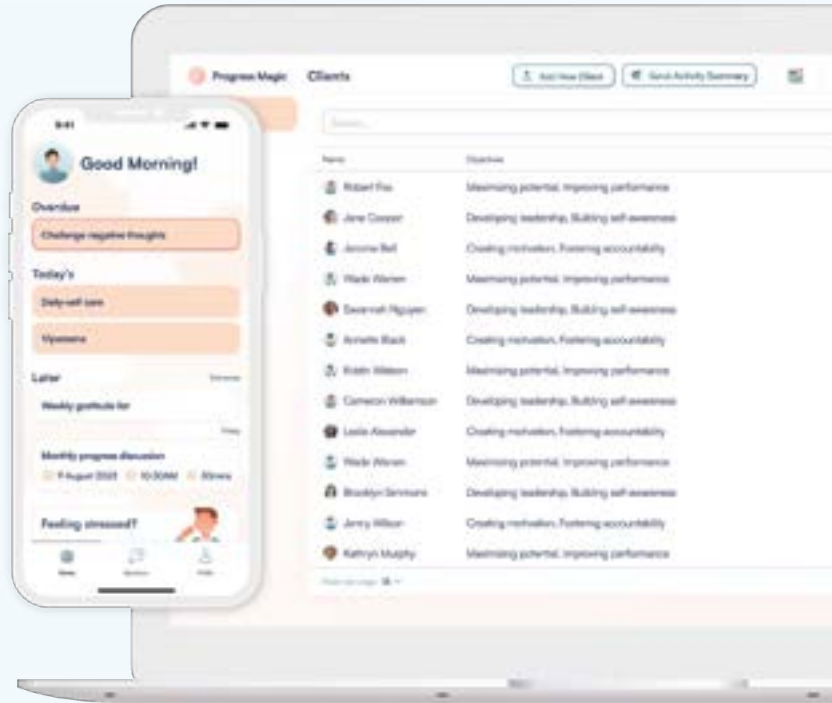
Progress Magic Clients

Add New Client

Send Activity Summary

Search...

| Name | Objectives |
|---|---|
| Robert Fox | Maximising potential, Improving performance |
| Jane Cooper | Developing leadership, Building self-awareness |
| Jerome Bell | Creating motivation, Fostering accountability |
| Wade Warren | Maximising potential, Improving performance |
| Savannah Nguyen | Developing leadership, Building self-awareness |
| Annette Black | Creating motivation, Fostering accountability |
| Robin Watson | Maximising potential, Improving performance |
| Cameron Williamson | Developing leadership, Building self-awareness |
| Leslie Alexander | Creating motivation, Fostering accountability |
| Wade Warren | Maximising potential, Improving performance |
| Brooklyn Simmons | Developing leadership, Building self-awareness |
| Jenny Wilson | Creating motivation, Fostering accountability |
| Kathryn Murphy | Maximising potential, Improving performance |

Rows per page: 15

9:41

Good Morning!

Overdue

Challenge negative thoughts

Today's

Daily self care

Upstairs

Later

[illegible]

Weekly gratitude list

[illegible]

Monthly progress discussion

7 August 2023 10:30AM 30mins

Feeling stressed?

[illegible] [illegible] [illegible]